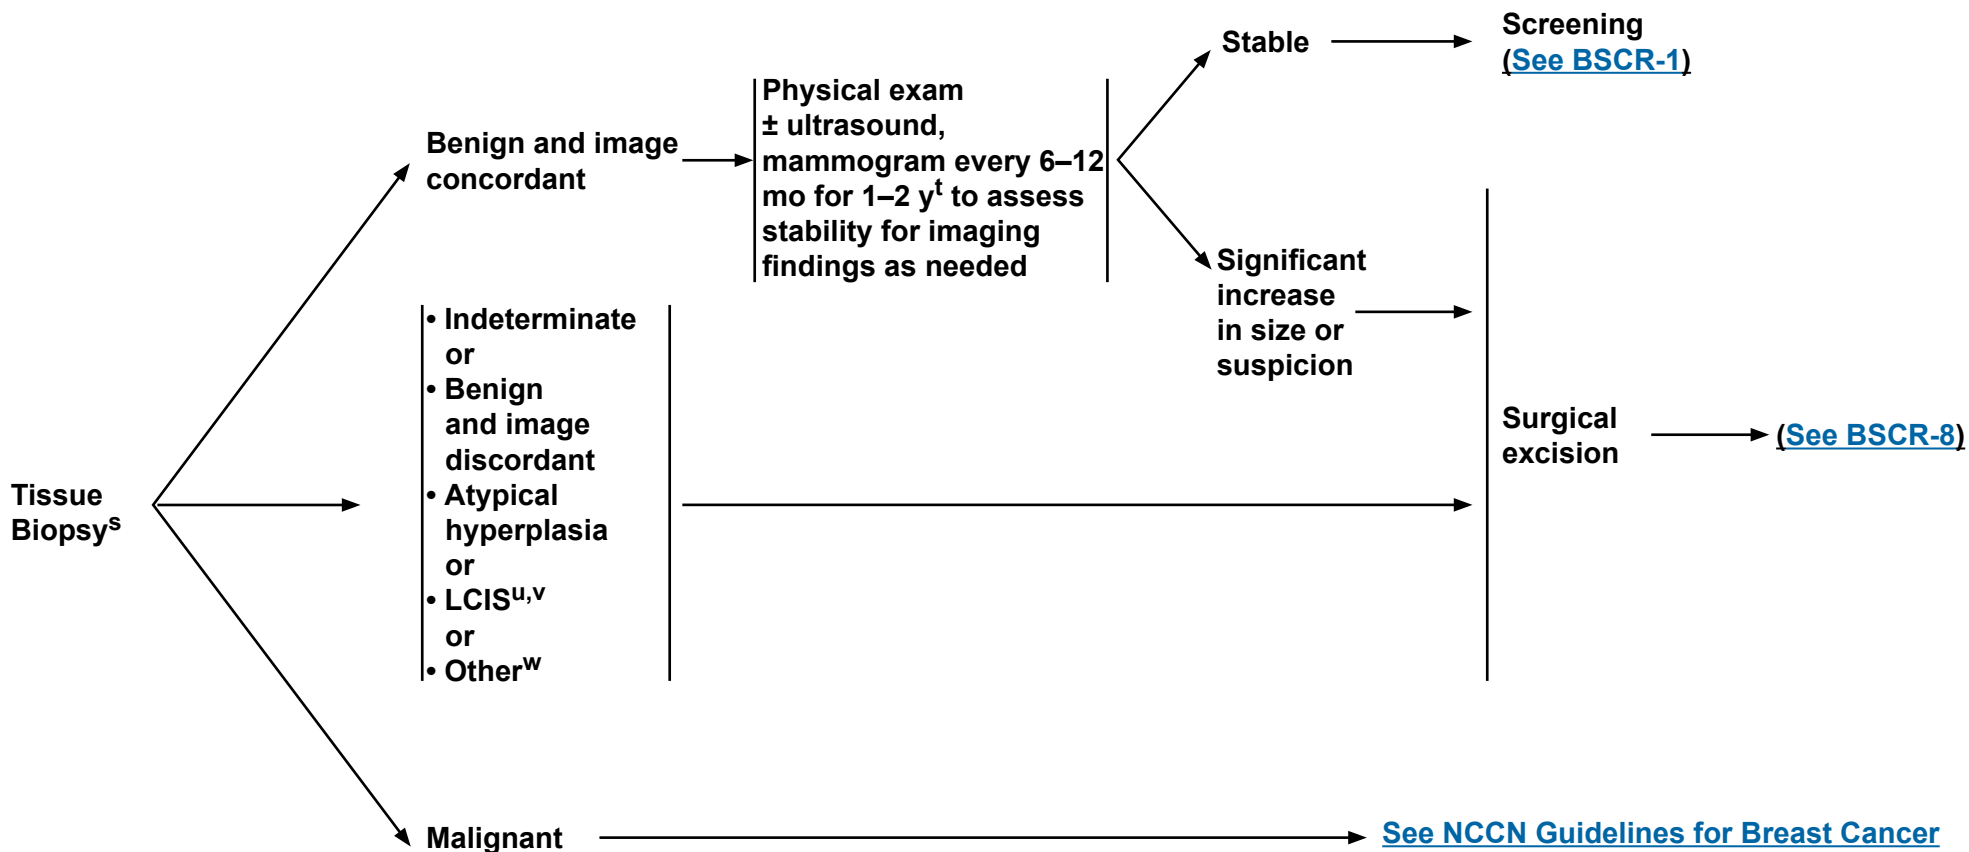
Tissue Biopsy$^{s}$

Benign and image concordant

Physical exam ± ultrasound, mammogram every 6–12 mo for 1–2 y$^{t}$ to assess stability for imaging findings as needed

Stable

Screening (See BSCR-1)

Significant increase in size or suspicion

• Indeterminate or
• Benign and image discordant
• Atypical hyperplasia or
• LCIS$^{u,v}$ or
• Other$^{w}$

Surgical excision

(See BSCR-8)

Malignant

See NCCN Guidelines for Breast Cancer